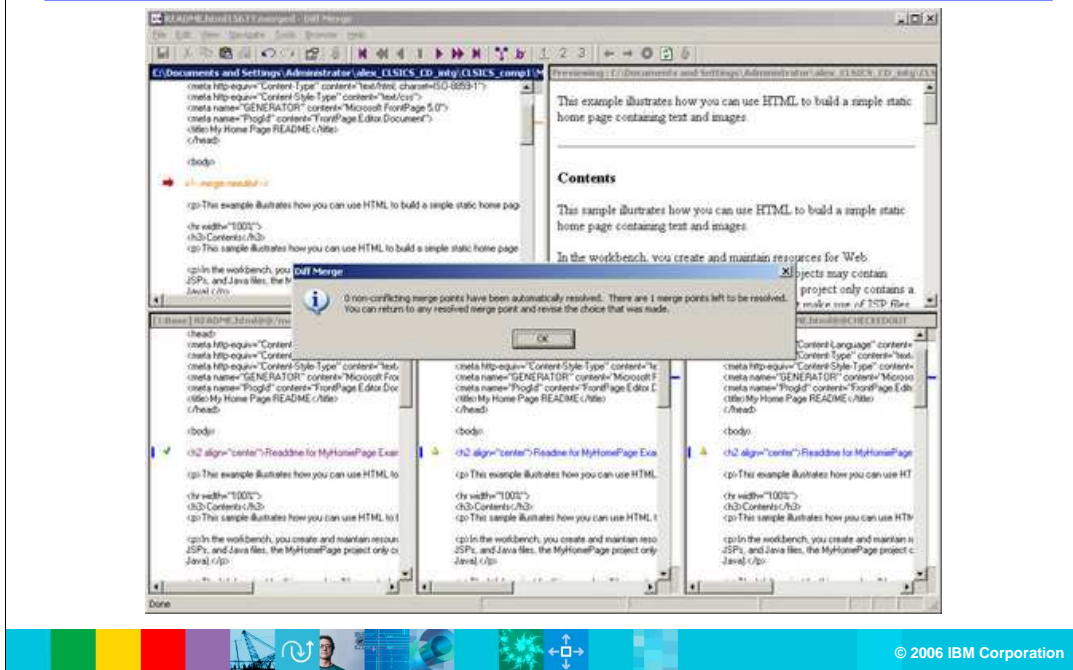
README.html@@\main\1 [merged] - Diff Merge

File Edit View Navigate Tools Browser Help

C:\Documents and Settings\Administrator\alex_CLSICS_CD_intg\CLSICS_comp1\M

<meta http-equiv="Content-Type" content="text/html; charset=ISO-8859-1">
<meta http-equiv="Content-Style-Type" content="text/css">
<meta name="GENERATOR" content="Microsoft FrontPage 5.0">
<meta name="ProgId" content="FrontPage.Editor.Document">
<title>My Home Page README</title>
</head>

<body>

<!-- merge needed -->

<p>This example illustrates how you can use HTML to build a simple static home page

<hr width="100%">
<h3>Contents</h3>
<p>This sample illustrates how you can use HTML to build a simple static home page

<p>In the workbench, you
JSPs, and Java files, the M
Java]</p>

Previewing : C:\Documents and Settings\Administrator\alex_CLSICS_CD_intg\CL

This example illustrates how you can use HTML to build a simple static home page containing text and images.

Contents

This sample illustrates how you can use HTML to build a simple static home page containing text and images.

In the workbench, you create and maintain resources for Web
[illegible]jects may contain
project only contains a
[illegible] make use of JSP files

Diff Merge

0 non-conflicting merge points have been automatically resolved. There are 1 merge points left to be resolved. You can return to any resolved merge point and revise the choice that was made.

OK

1: Base | README.html@@/m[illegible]

<head>
<meta http-equiv="Content
<meta http-equiv="Content
<meta http-equiv="Content-Style-Type" content="text
<meta name="GENERATOR" content="Microsoft Fro
<meta name="ProgId" content="FrontPage.Editor.Doc
<title>My Home Page README</title>
</head>

<body>

<h2 align="center">Readme for MyHomePage Exa

<p>This example illustrates how you can use HTML to

<hr width="100%">
<h3>Contents</h3>
<p>This sample illustrates how you can use HTML to b

<p>In the workbench, you create and maintain resour
JSPs, and Java files, the MyHomePage project only c
Java]</p>

<meta http-equiv="Content-Style-Type" content="te
<meta name="GENERATOR" content="Microsoft F
<meta name="ProgId" content="FrontPage.Editor.D
<title>My Home Page README</title>
</head>

<body>

<h2 align="center">Readme for MyHomePage Exa

<p>This example illustrates how you can use HTML

<hr width="100%">
<h3>Contents</h3>
<p>This sample illustrates how you can use HTML t

<p>In the workbench, you create and maintain resou
JSPs, and Java files, the MyHomePage project only
Java]</p>

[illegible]E.html@@CHECKEDOUT

"Content-Language" content=
Content-Type" content="text
<meta http-equiv="Content-Style-Type" content="text
<meta name="GENERATOR" content="Microso
<meta name="ProgId" content="FrontPage.Edit
<title>My Home Page README</title>
</head>

<body>

<h2 align="center">Readme for MyHomePage

<p>This example illustrates how you can use HT

<hr width="100%">
<h3>Contents</h3>
<p>This sample illustrates how you can use HTM

<p>In the workbench, you create and maintain r
JSPs, and Java files, the MyHomePage project c
Java]</p>

Done

© 2006 IBM Corporation